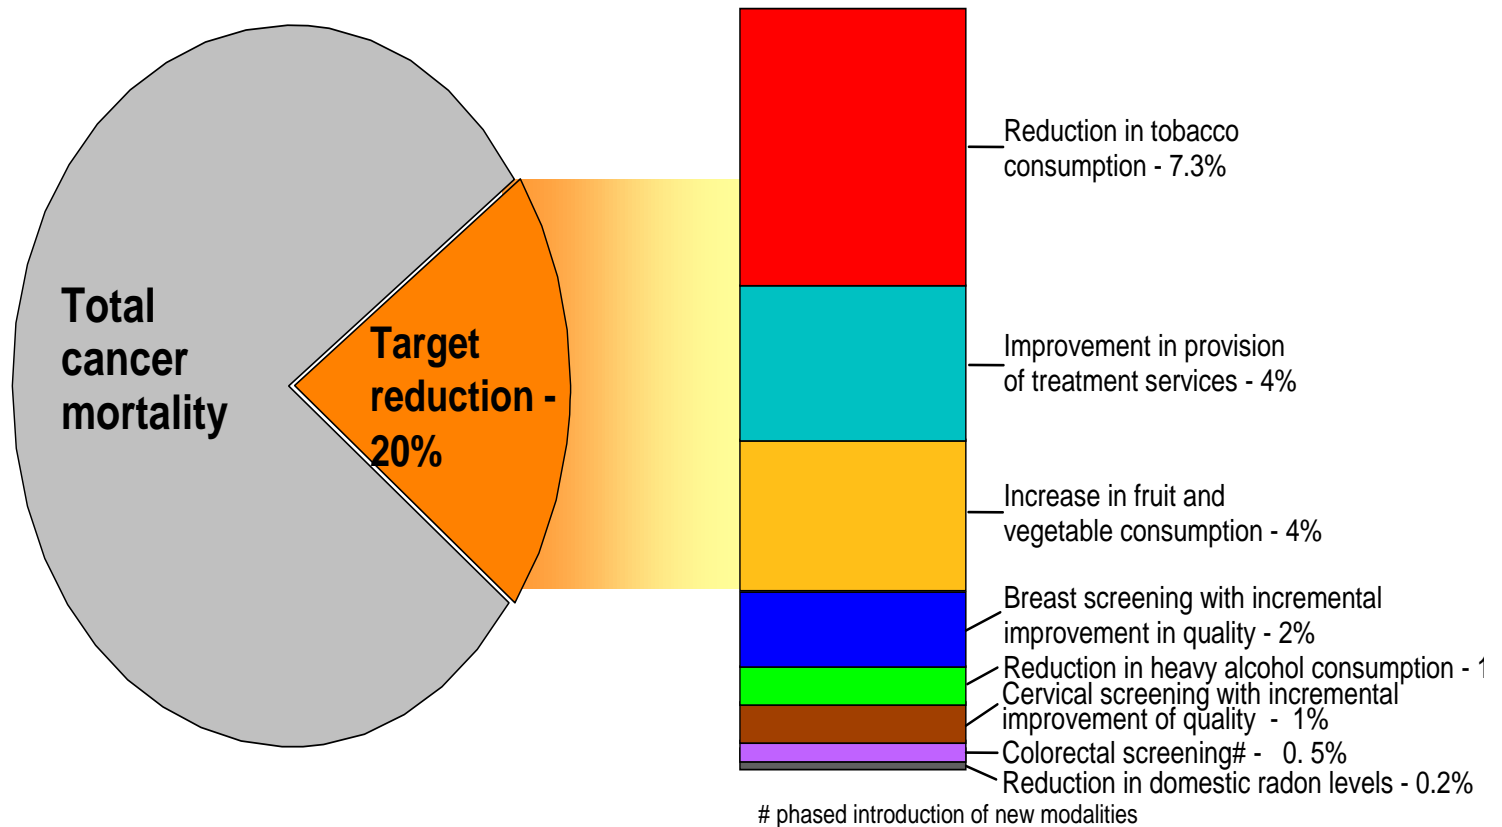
Total cancer mortality

Target reduction - 20%

Reduction in tobacco consumption - 7.3%

Improvement in provision of treatment services - 4%

Increase in fruit and vegetable consumption - 4%

Breast screening with incremental improvement in quality - 2%

Reduction in heavy alcohol consumption - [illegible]

Cervical screening with incremental improvement of quality - 1%

Colorectal screening# - 0. 5%

Reduction in domestic radon levels - 0.2%

# phased introduction of new modalities